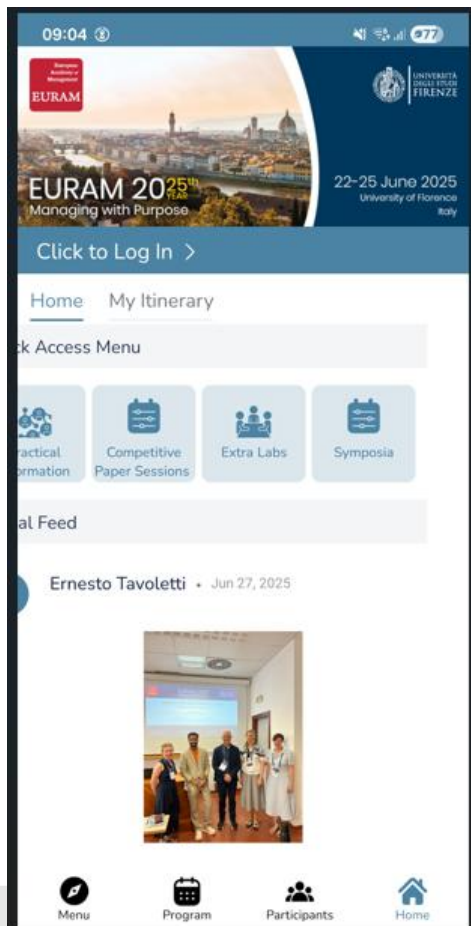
09:04

77

European Academy of Management
EURAM

UNIVERSITÀ DEGLI STUDI FIRENZE

EURAM 2025 25th YEAR
Managing with Purpose

22-25 June 2025
University of Florence
Italy

Click to Log In >

Home My Itinerary

ck Access Menu

ractical ormation

Competitive Paper Sessions

Extra Labs

Symposia

al Feed

Ernesto Tavoletti • Jun 27, 2025

Menu

Program

Participants

Home